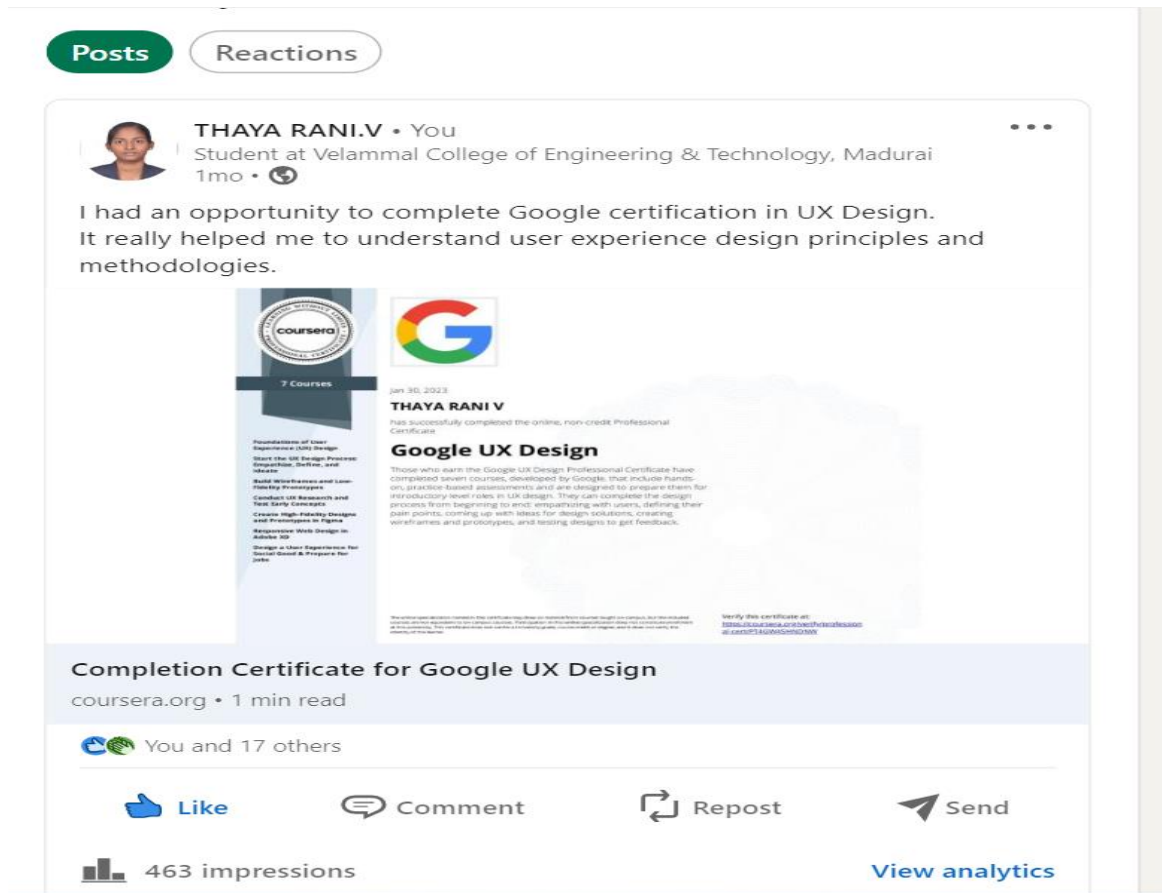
Posts Reactions

THAYA RANI.V • You
Student at Velammal College of Engineering & Technology, Madurai
1mo •

•••

I had an opportunity to complete Google certification in UX Design.
It really helped me to understand user experience design principles and methodologies.

coursera

7 Courses

Foundations of User Experience (UX) Design

Start the UX Design Process: Empathize, Define, and Ideate

Build Wireframes and Low-Fidelity Prototypes

Conduct UX Research and Test Early Concepts

Create High-Fidelity Designs and Prototypes in Figma

Responsive Web Design in Adobe XD

Design a User Experience for Social Good & Prepare for Jobs

Jan 30, 2023

THAYA RANI V

has successfully completed the online, non-credit Professional Certificate

Google UX Design

Those who earn the Google UX Design Professional Certificate have completed seven courses, developed by Google, that include hands-on, practice-based assessments and are designed to prepare them for introductory level roles in UX design. They can complete the design process from beginning to end: empathizing with users, defining their pain points, coming up with ideas for design solutions, creating wireframes and prototypes, and testing designs to get feedback.

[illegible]

Verify this certificate at:
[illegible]

Completion Certificate for Google UX Design
coursera.org • 1 min read

You and 17 others

Like Comment Repost Send

463 impressions View analytics